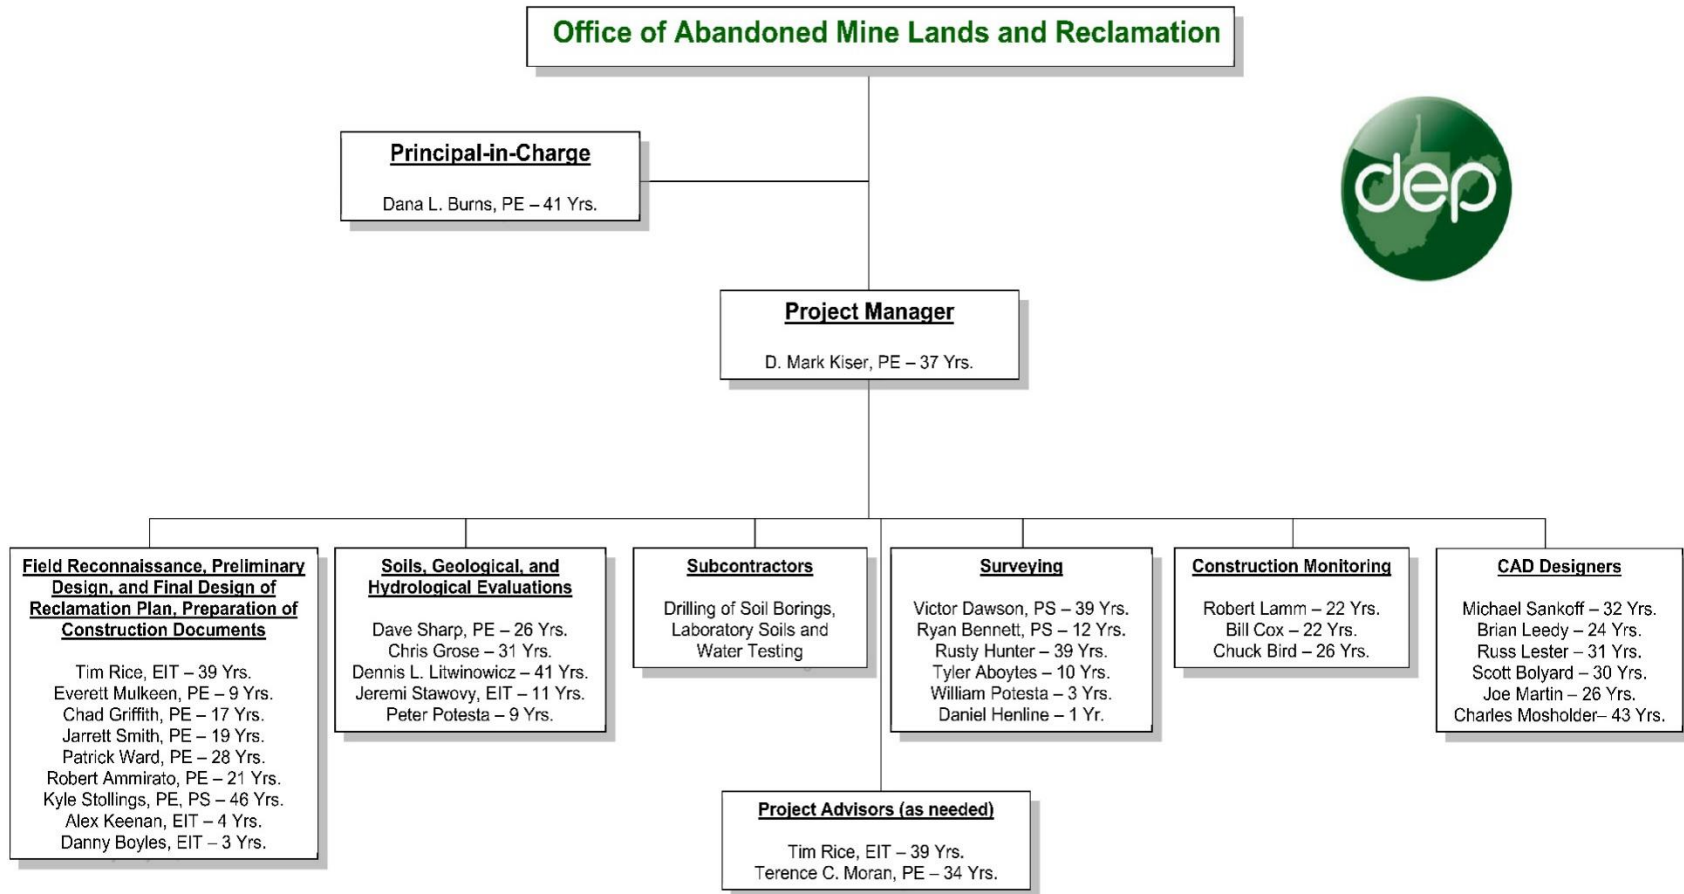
Office of Abandoned Mine Lands and Reclamation

dep

Principal-in-Charge

Dana L. Burns, PE – 41 Yrs.

Project Manager

D. Mark Kiser, PE – 37 Yrs.

Field Reconnaissance, Preliminary Design, and Final Design of Reclamation Plan, Preparation of Construction Documents

Tim Rice, EIT – 39 Yrs.
Everett Mulkeen, PE – 9 Yrs.
Chad Griffith, PE – 17 Yrs.
Jarrett Smith, PE – 19 Yrs.
Patrick Ward, PE – 28 Yrs.
Robert Ammirato, PE – 21 Yrs.
Kyle Stollings, PE, PS – 46 Yrs.
Alex Keenan, EIT – 4 Yrs.
Danny Boyles, EIT – 3 Yrs.

Soils, Geological, and Hydrological Evaluations

Dave Sharp, PE – 26 Yrs.
Chris Grose – 31 Yrs.
Dennis L. Litwinowicz – 41 Yrs.
Jeremi Stawovy, EIT – 11 Yrs.
Peter Potesta – 9 Yrs.

Subcontractors

Drilling of Soil Borings, Laboratory Soils and Water Testing

Surveying

Victor Dawson, PS – 39 Yrs.
Ryan Bennett, PS – 12 Yrs.
Rusty Hunter – 39 Yrs.
Tyler Aboytes – 10 Yrs.
William Potesta – 3 Yrs.
Daniel Henline – 1 Yr.

Construction Monitoring

Robert Lamm – 22 Yrs.
Bill Cox – 22 Yrs.
Chuck Bird – 26 Yrs.

CAD Designers

Michael Sankoff – 32 Yrs.
Brian Leedy – 24 Yrs.
Russ Lester – 31 Yrs.
Scott Bolyard – 30 Yrs.
Joe Martin – 26 Yrs.
Charles Mosholder– 43 Yrs.

Project Advisors (as needed)

Tim Rice, EIT – 39 Yrs.
Terence C. Moran, PE – 34 Yrs.